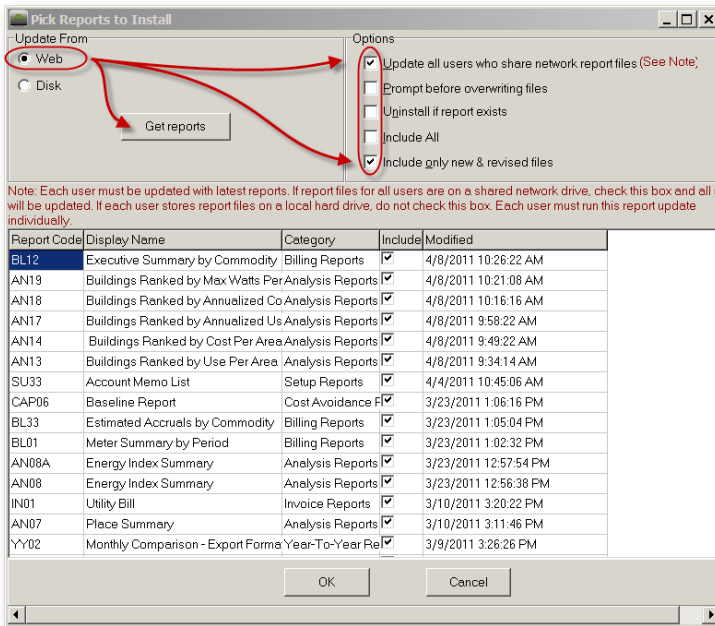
Pick Reports to Install

Update From
Web
Disk
Get reports

Options
Update all users who share network report files (See Note)
Prompt before overwriting files
Uninstall if report exists
Include All
Include only new & revised files

Note: Each user must be updated with latest reports. If report files for all users are on a shared network drive, check this box and all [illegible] will be updated. If each user stores report files on a local hard drive, do not check this box. Each user must run this report update individually.

| Report Code | Display Name | Category | Include | Modified |
|---|---|---|---|---|
| BL12 | Executive Summary by Commodity | Billing Reports | ✓ | 4/8/2011 10:26:22 AM |
| AN19 | Buildings Ranked by Max Watts Per | Analysis Reports | ✓ | 4/8/2011 10:21:08 AM |
| AN18 | Buildings Ranked by Annualized Co | Analysis Reports | ✓ | 4/8/2011 10:16:16 AM |
| AN17 | Buildings Ranked by Annualized Us | Analysis Reports | ✓ | 4/8/2011 9:58:22 AM |
| AN14 | Buildings Ranked by Cost Per Area | Analysis Reports | ✓ | 4/8/2011 9:49:22 AM |
| AN13 | Buildings Ranked by Use Per Area | Analysis Reports | ✓ | 4/8/2011 9:34:14 AM |
| SU33 | Account Memo List | Setup Reports | ✓ | 4/4/2011 10:45:06 AM |
| CAP06 | Baseline Report | Cost Avoidance F | ✓ | 3/23/2011 1:06:16 PM |
| BL33 | Estimated Accruals by Commodity | Billing Reports | ✓ | 3/23/2011 1:05:04 PM |
| BL01 | Meter Summary by Period | Billing Reports | ✓ | 3/23/2011 1:02:32 PM |
| AN08A | Energy Index Summary | Analysis Reports | ✓ | 3/23/2011 12:57:54 PM |
| AN08 | Energy Index Summary | Analysis Reports | ✓ | 3/23/2011 12:56:38 PM |
| IN01 | Utility Bill | Invoice Reports | ✓ | 3/10/2011 3:20:22 PM |
| AN07 | Place Summary | Analysis Reports | ✓ | 3/10/2011 3:11:46 PM |
| YY02 | Monthly Comparison - Export Forma | Year-To-Year Re | ✓ | 3/9/2011 3:26:26 PM |

OK
Cancel